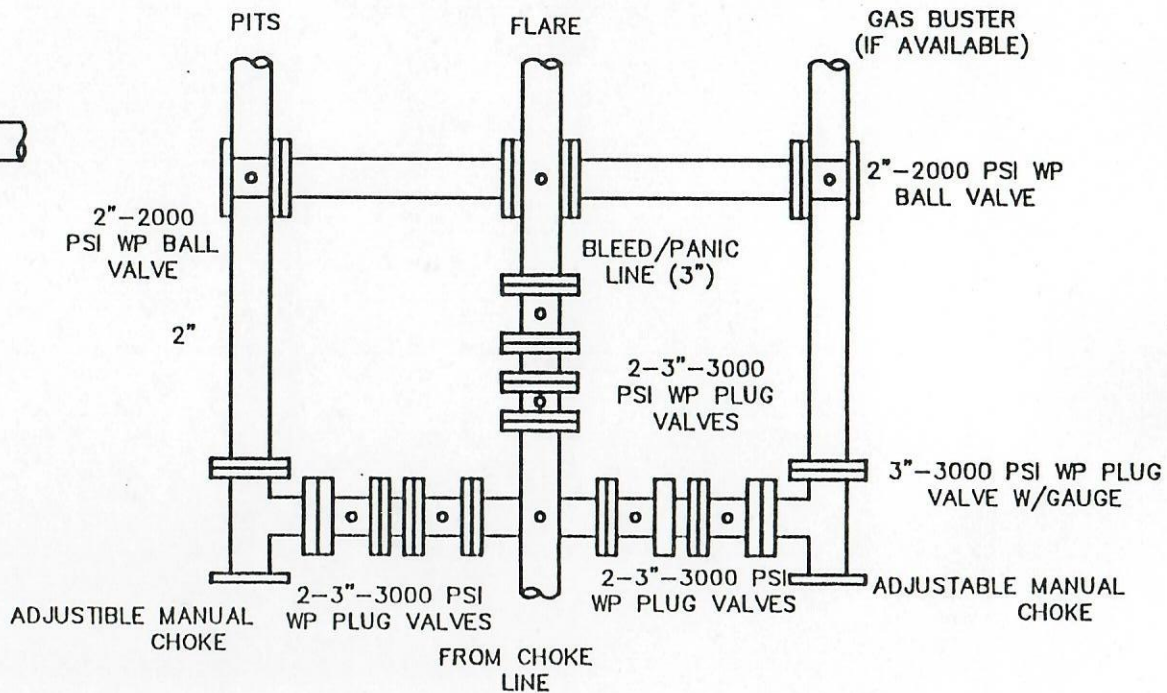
PITS

FLARE

GAS BUSTER (IF AVAILABLE)

2"–2000 PSI WP BALL VALVE

2"–2000 PSI WP BALL VALVE

BLEED/PANIC LINE (3")

2"

2–3"–3000 PSI WP PLUG VALVES

3"–3000 PSI WP PLUG VALVE W/GAUGE

2–3"–3000 PSI WP PLUG VALVES

ADJUSTABLE MANUAL CHOKE

ADJUSTIBLE MANUAL CHOKE

2–3"–3000 PSI WP PLUG VALVES

FROM CHOKE LINE